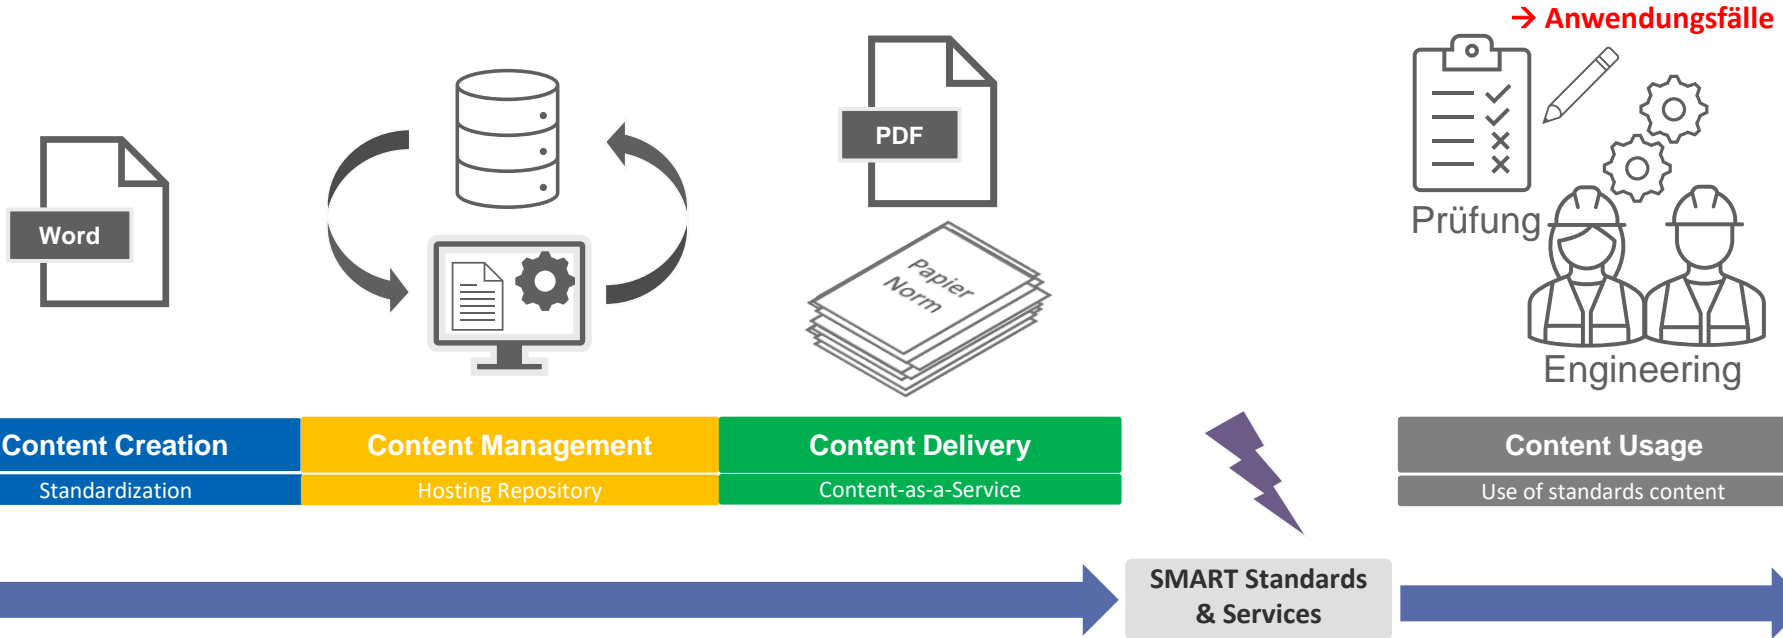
→ Anwendungsfälle

Word

PDF

Papier Norm

Prüfung

Engineering

Content Creation

Standardization

Content Management

Hosting Repository

Content Delivery

Content-as-a-Service

Content Usage

Use of standards content

SMART Standards & Services